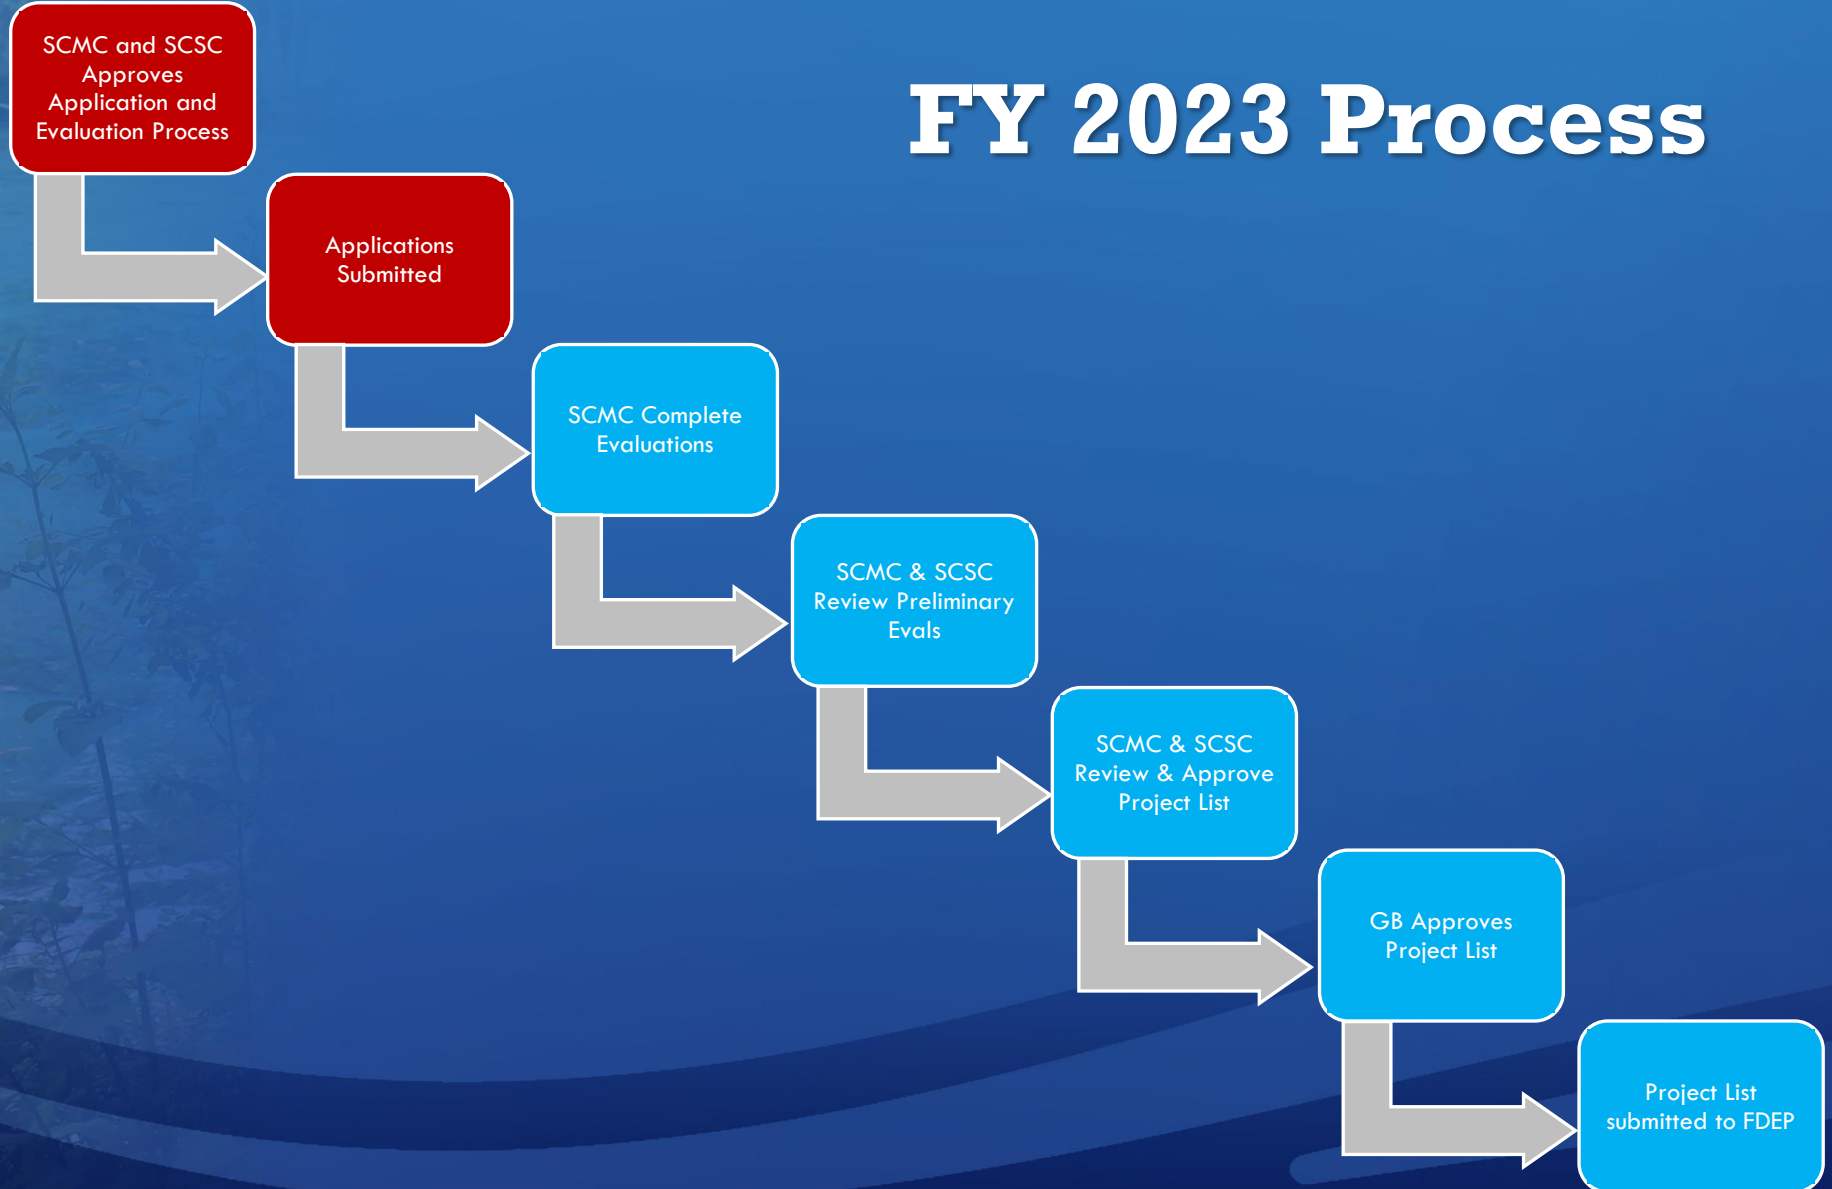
FY 2023 Process

SCMC and SCSC Approves Application and Evaluation Process

Applications Submitted

SCMC Complete Evaluations

SCMC & SCSC Review Preliminary Evals

SCMC & SCSC Review & Approve Project List

GB Approves Project List

Project List submitted to FDEP